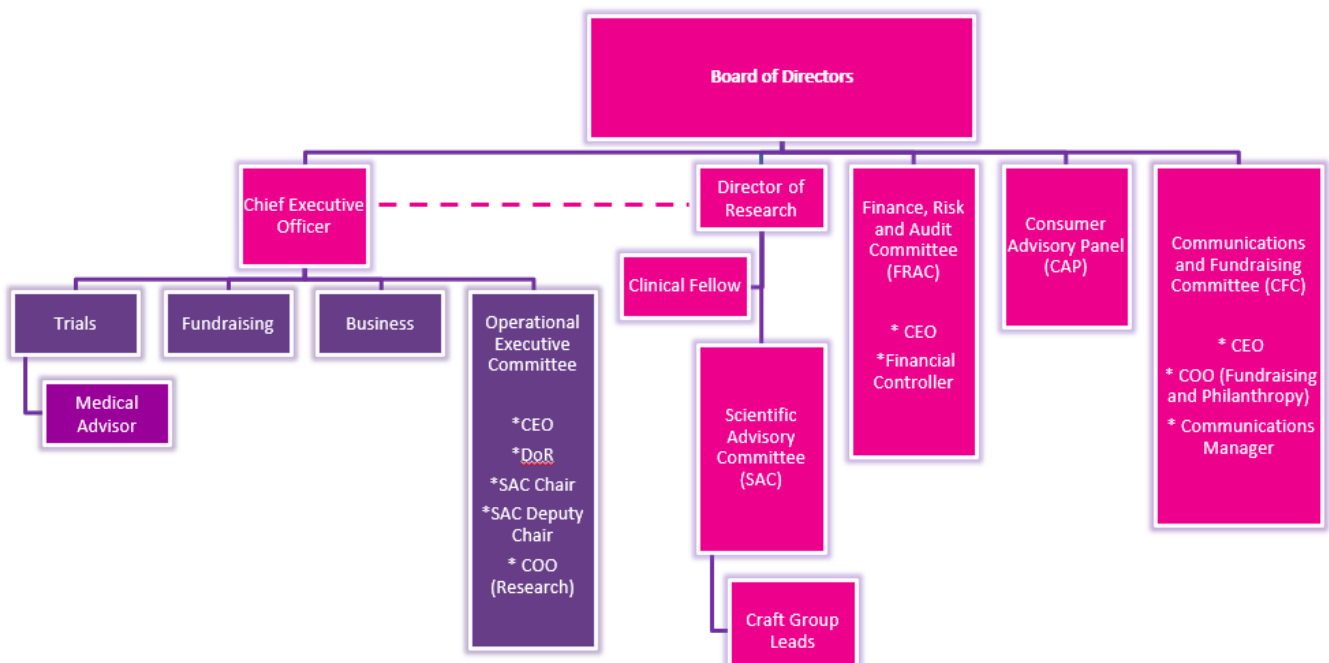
Board of Directors

Chief Executive Officer

Director of Research

Finance, Risk and Audit Committee (FRAC)

* CEO
*Financial Controller

Consumer Advisory Panel (CAP)

Communications and Fundraising Committee (CFC)

* CEO
* COO (Fundraising and Philanthropy)
* Communications Manager

Trials

Medical Advisor

Fundraising

Business

Operational Executive Committee

*CEO
*DoR
*SAC Chair
*SAC Deputy Chair
* COO (Research)

Clinical Fellow

Scientific Advisory Committee (SAC)

Craft Group Leads